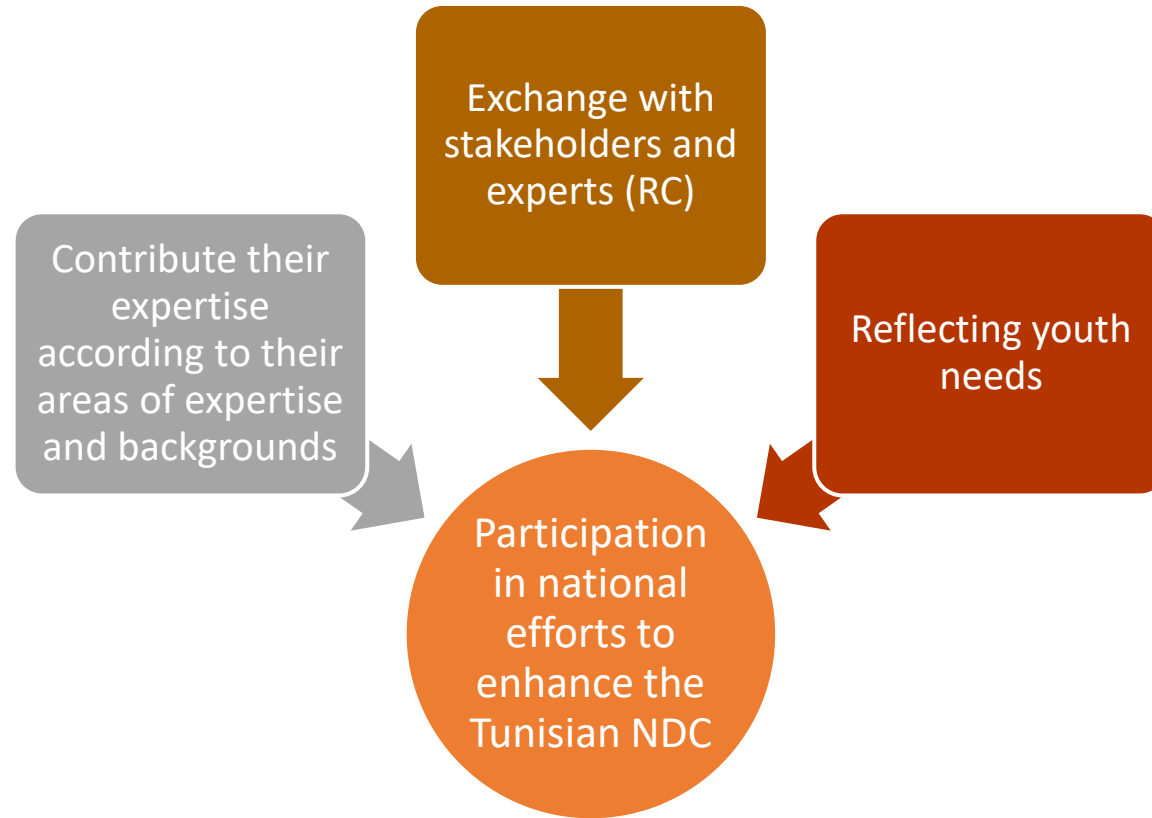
Exchange with stakeholders and experts (RC)

Contribute their expertise according to their areas of expertise and backgrounds

Reflecting youth needs

Participation in national efforts to enhance the Tunisian NDC